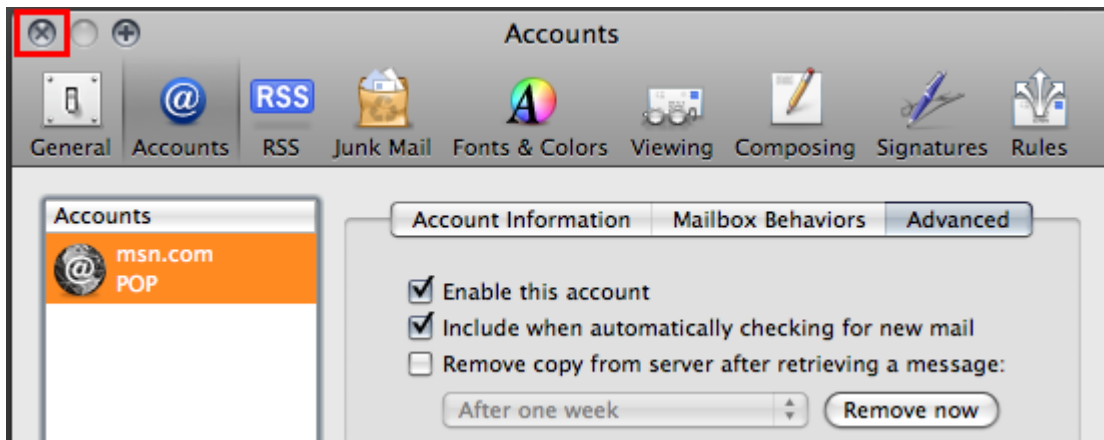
Accounts

RSS

General Accounts RSS Junk Mail Fonts & Colors Viewing Composing Signatures Rules

Accounts

msn.com
POP

Account Information | Mailbox Behaviors | Advanced

☑ Enable this account

☑ Include when automatically checking for new mail

☐ Remove copy from server after retrieving a message:

After one week

Remove now